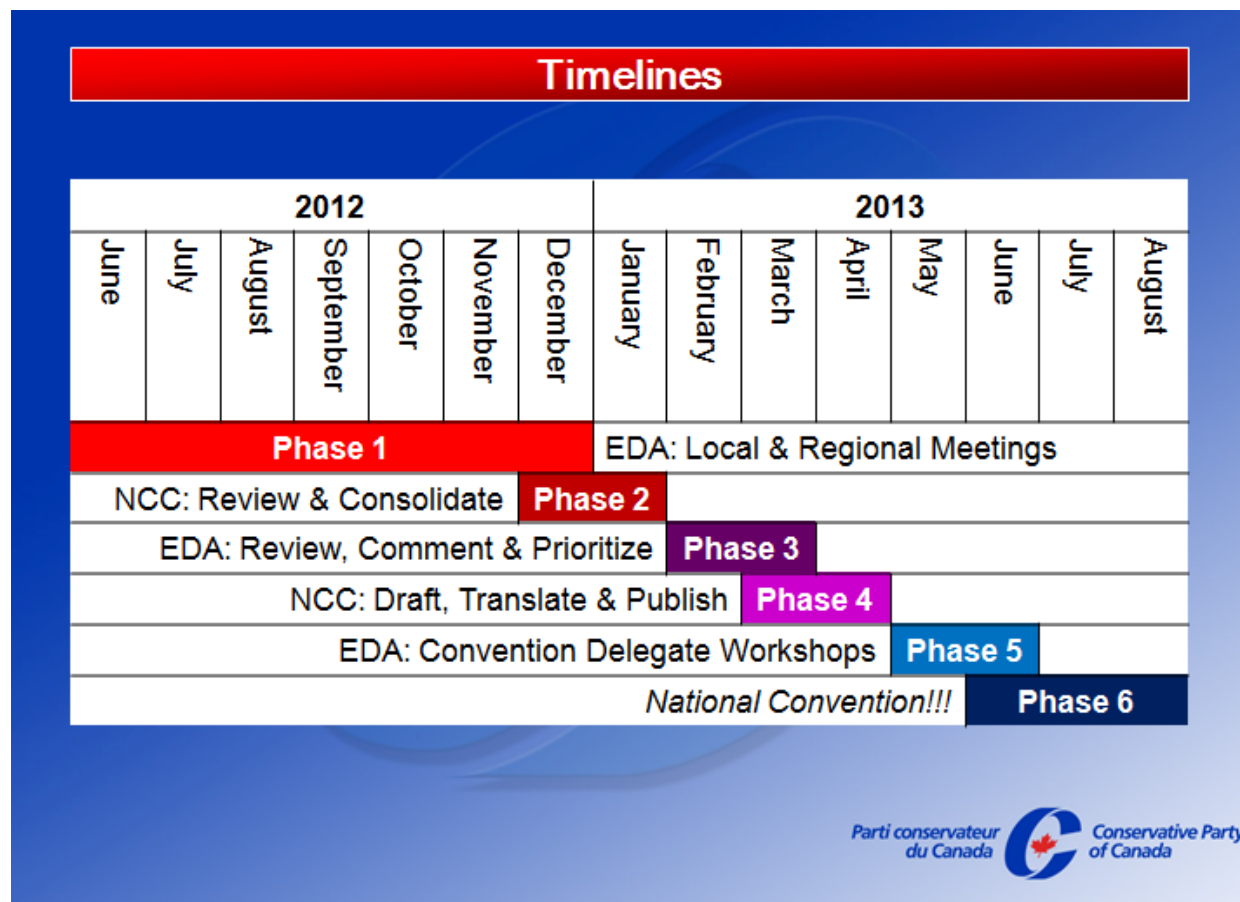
Timelines

| 2012 | | | | | | | 2013 | | | | | | | |
|---|---|---|---|---|---|---|---|---|---|---|---|---|---|---|
| June | July | August | September | October | November | December | January | February | March | April | May | June | July | August |

Phase 1 EDA: Local & Regional Meetings
NCC: Review & Consolidate Phase 2
EDA: Review, Comment & Prioritize Phase 3
NCC: Draft, Translate & Publish Phase 4
EDA: Convention Delegate Workshops Phase 5
*National Convention!!!* Phase 6

Parti conservateur du Canada
Conservative Party of Canada